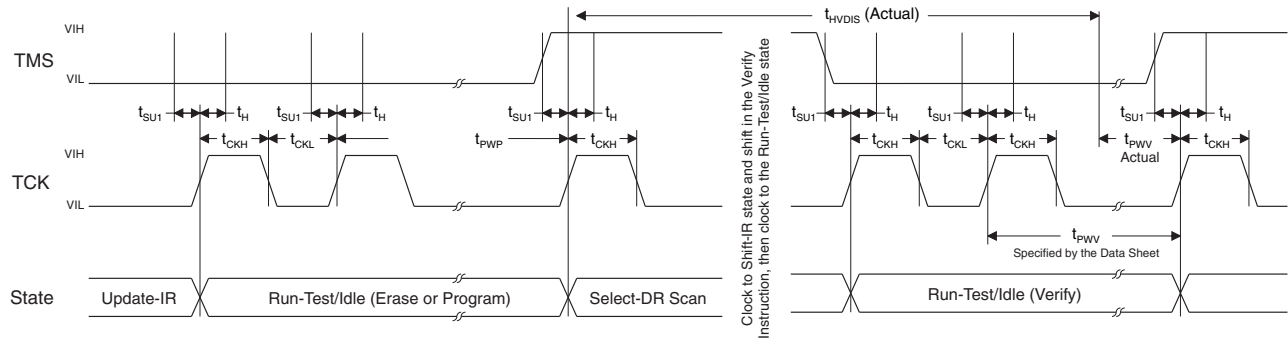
$t_{HVDIS}$ (Actual)

TMS

VIH

VIL

$t_{SU1}$ $t_H$ $t_{SU1}$ $t_H$ $t_{SU1}$ $t_H$

$t_{CKH}$ $t_{CKL}$ $t_{PWP}$ $t_{CKH}$

TCK

VIH

VIL

State

Update-IR

Run-Test/Idle (Erase or Program)

Select-DR Scan

Clock to Shift-IR state and shift in the Verify Instruction, then clock to the Run-Test/Idle state

$t_{SU1}$ $t_H$ $t_{SU1}$ $t_H$ $t_{SU1}$ $t_H$

$t_{CKH}$ $t_{CKL}$ $t_{CKH}$ $t_{PWV}$ Actual $t_{CKH}$

$t_{PWV}$

Specified by the Data Sheet

Run-Test/Idle (Verify)